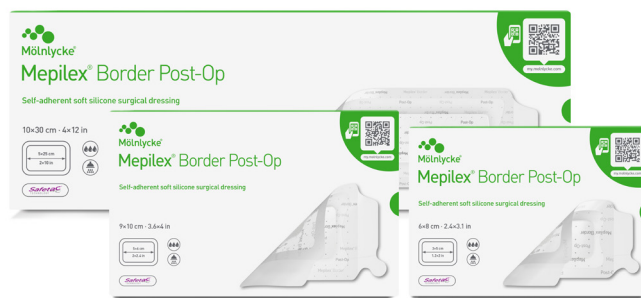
Mölnlycke®

Mepilex® Border Post-Op

Self-adherent soft silicone surgical dressing

10×30 cm · 4×12 in

5×25 cm

2×10 in

Safetac®

my.molnlycke.com

Mölnlycke®

Mepilex® Border Post-Op

Self-adherent soft silicone surgical dressing

9×10 cm · 3.6×4 in

5×6 cm

2×2.4 in

Safetac®

my.molnlycke.com

Mölnlycke®

Mepilex® Border Post-Op

Self-adherent soft silicone surgical dressing

6×8 cm · 2.4×3.1 in

3×5 cm

1.2×2 in

Safetac®